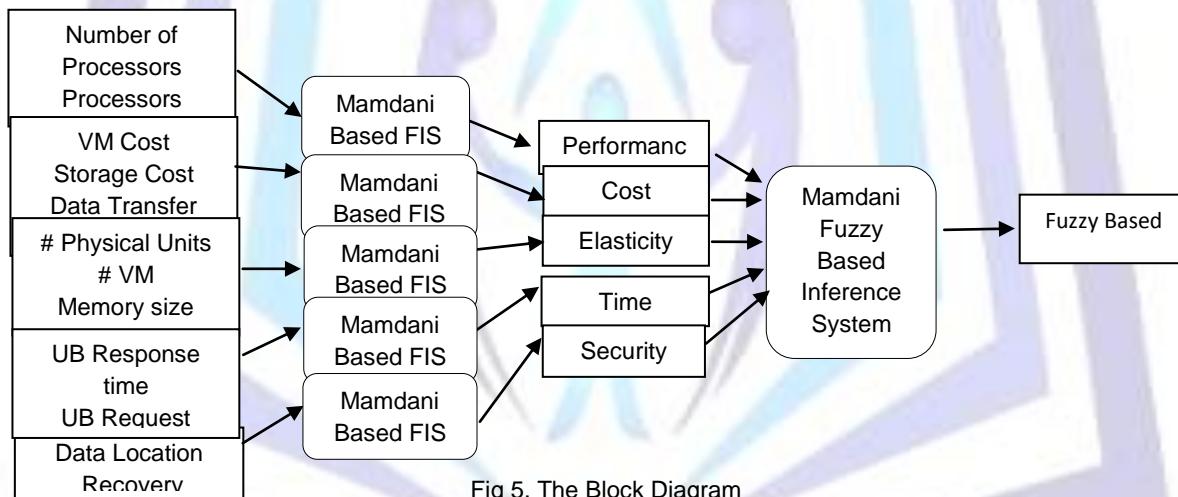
Number of Processors Processors

VM Cost Storage Cost Data Transfer

# Physical Units # VM Memory size

UB Response time UB Request

Data Location Recovery

Mamdani Based FIS

Mamdani Based FIS

Mamdani Based FIS

Mamdani Based FIS

Mamdani Based FIS

Performanc

Cost

Elasticity

Time

Security

Mamdani Fuzzy Based Inference System

Fuzzy Based

Fig 5. The Block Diagram